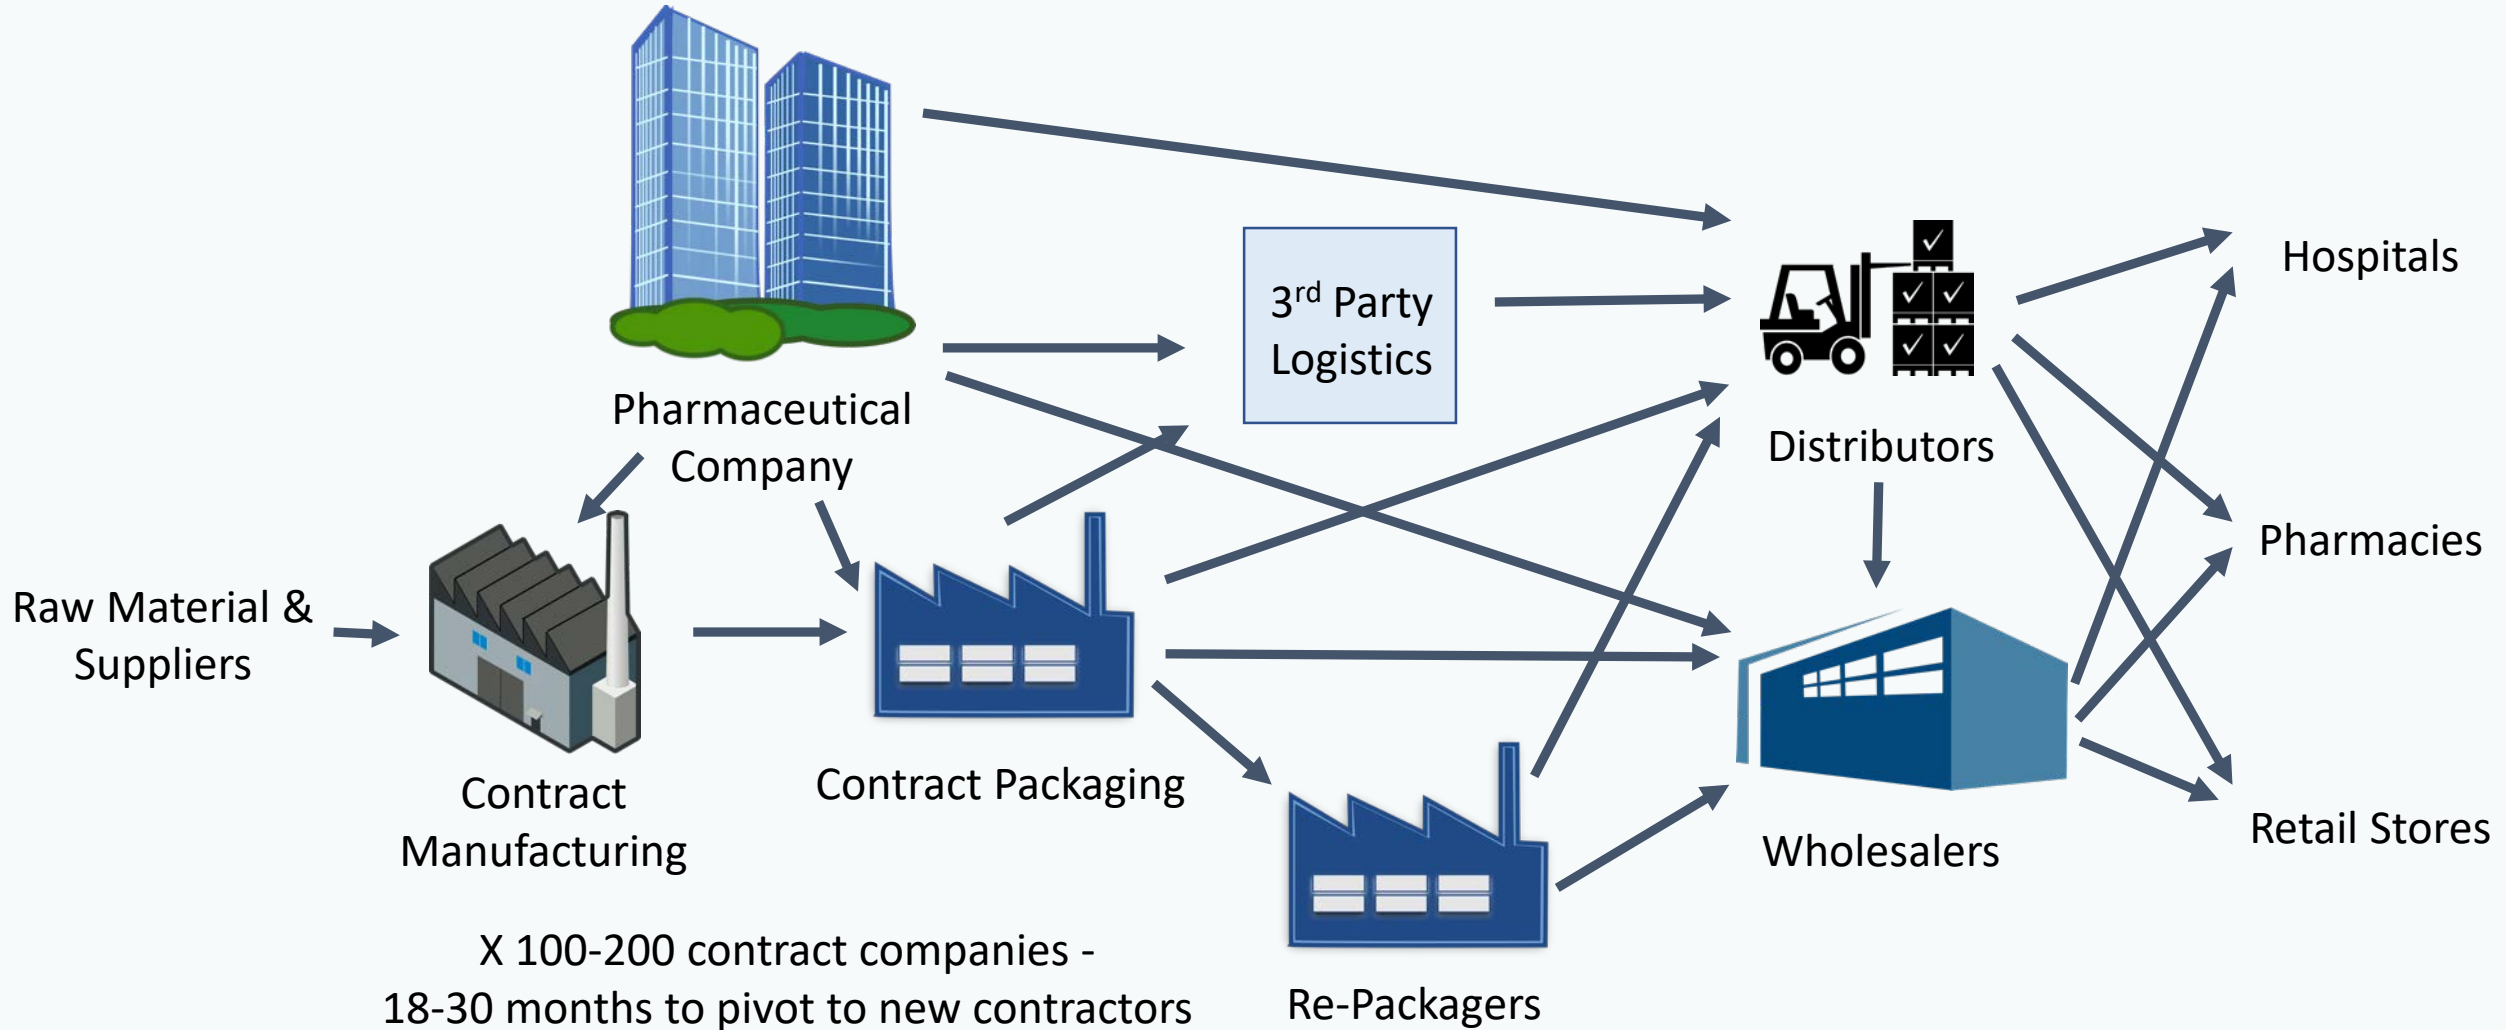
Pharmaceutical Company

3$^{rd}$ Party Logistics

Distributors

Hospitals

Pharmacies

Retail Stores

Raw Material & Suppliers

Contract Manufacturing

Contract Packaging

Wholesalers

Re-Packagers

X 100-200 contract companies - 18-30 months to pivot to new contractors